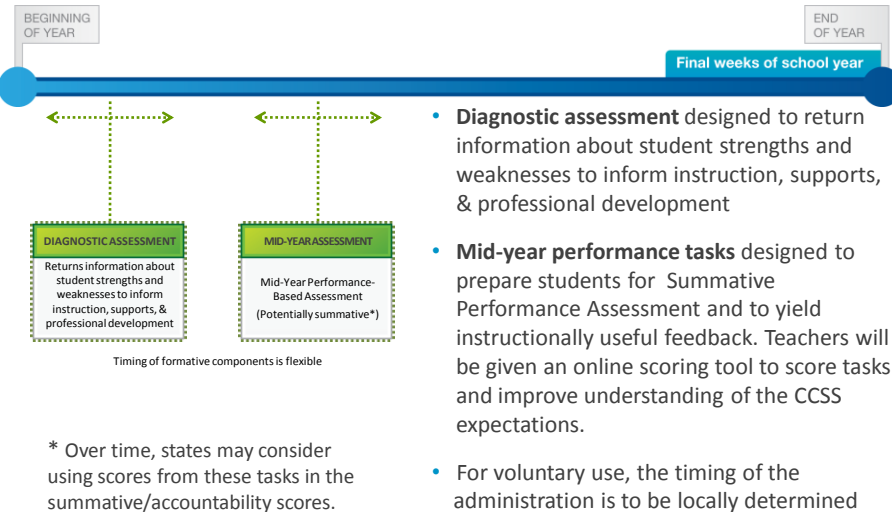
BEGINNING OF YEAR

END OF YEAR

Final weeks of school year

DIAGNOSTIC ASSESSMENT

Returns information about student strengths and weaknesses to inform instruction, supports, & professional development

MID-YEAR ASSESSMENT

Mid-Year Performance-Based Assessment (Potentially summative*)

Timing of formative components is flexible

* Over time, states may consider using scores from these tasks in the summative/accountability scores.

• **Diagnostic assessment** designed to return information about student strengths and weaknesses to inform instruction, supports, & professional development

• **Mid-year performance tasks** designed to prepare students for Summative Performance Assessment and to yield instructionally useful feedback. Teachers will be given an online scoring tool to score tasks and improve understanding of the CCSS expectations.

• For voluntary use, the timing of the administration is to be locally determined